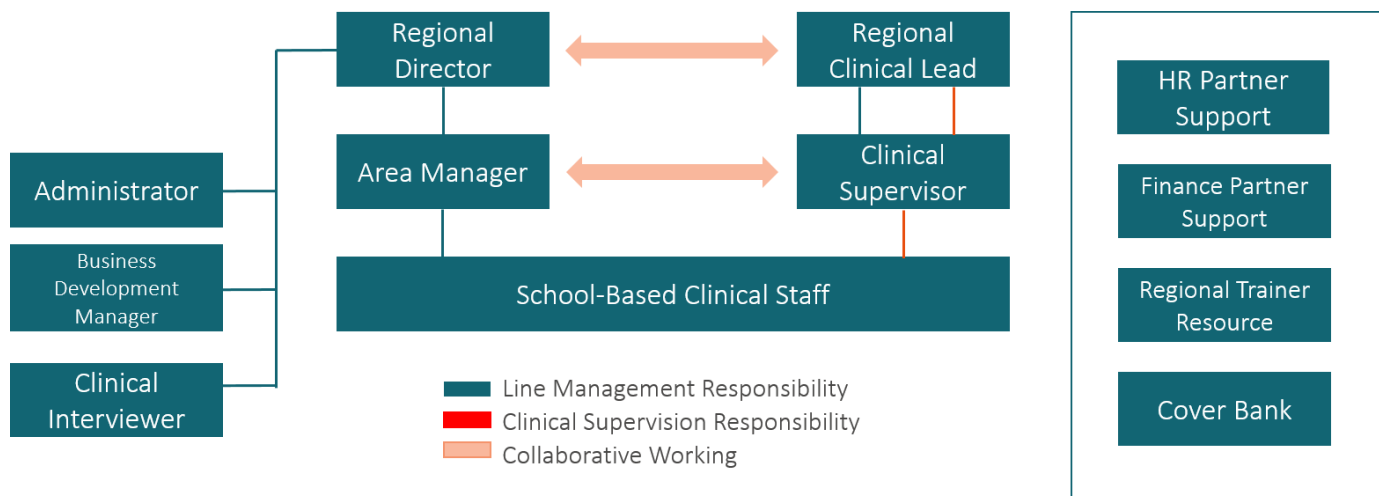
Regional Director

Regional Clinical Lead

Area Manager

Clinical Supervisor

Administrator

Business Development Manager

Clinical Interviewer

School-Based Clinical Staff

Line Management Responsibility
Clinical Supervision Responsibility
Collaborative Working

HR Partner Support

Finance Partner Support

Regional Trainer Resource

Cover Bank